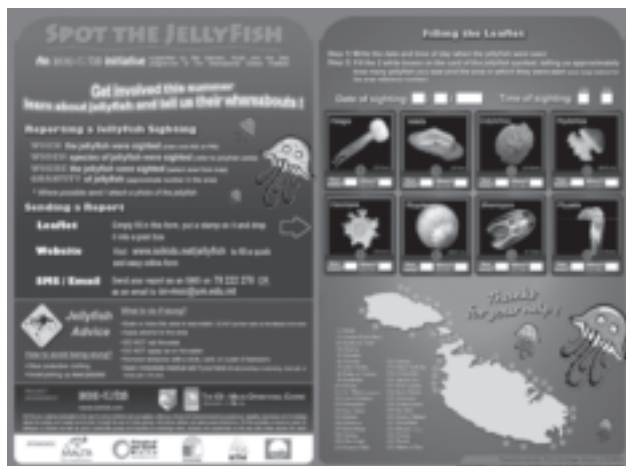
SPOT THE JELLYFISH

An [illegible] initiative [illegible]

Get involved this summer learn about jellyfish and tell us their whereabouts!

Reporting a Jellyfish Sighting

WHEN the jellyfish were sighted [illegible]
WHICH species of jellyfish were sighted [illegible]
WHERE the jellyfish were sighted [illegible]
QUANTITY of jellyfish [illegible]
* Where possible send / attach a photo of the jellyfish

Sending a Report

Leaflet — Simply fill in this form, put a stamp on it and drop it into a post box.

Website — Visit www.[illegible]/jellyfish to fill a quick and easy online form

SMS / Email — Send your report as an SMS on 79 222 270 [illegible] or as an email to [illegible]@um.edu.mt

Jellyfish Advice

What to do if stung?
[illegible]

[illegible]

Filling the Leaflet

Step 1: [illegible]
Step 2: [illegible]

Date of sighting

Time of sighting

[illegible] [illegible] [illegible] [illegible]
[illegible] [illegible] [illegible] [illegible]

Thanks for your help!

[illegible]